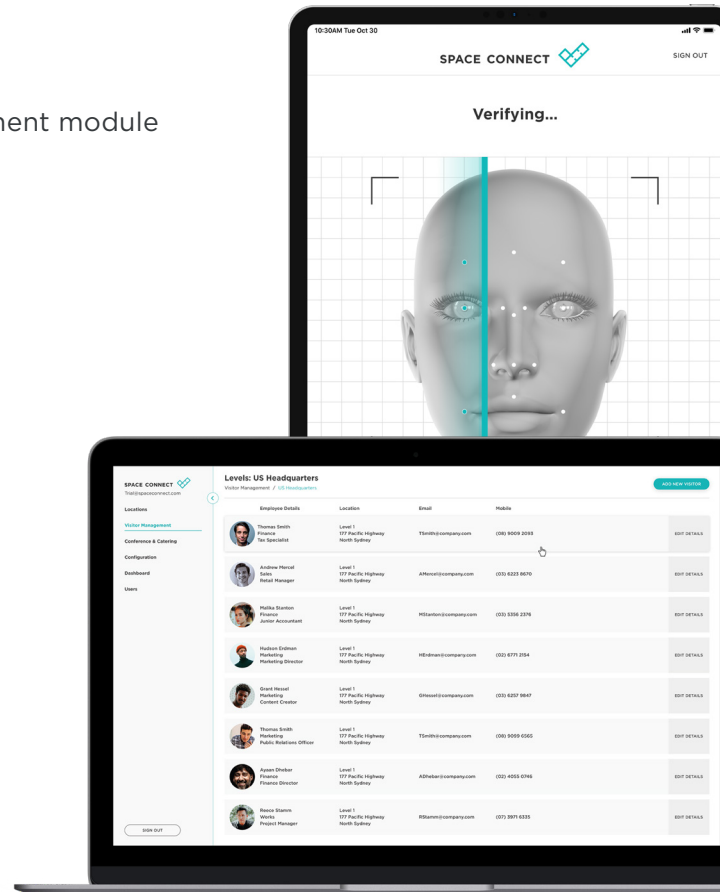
ment module

10:30AM Tue Oct 30

SPACE CONNECT

SIGN OUT

Verifying...

SPACE CONNECT
Trial@spaceconnect.com

Locations
Visitor Management
Conference & Catering
Configuration
Dashboard
Users

SIGN OUT

Levels: US Headquarters
Visitor Management / US Headquarters

ADD NEW VISITOR

| Employee Details | Location | Email | Mobile | |
|---|---|---|---|---|
| Thomas Smith Finance Tax Specialist | Level 1 177 Pacific Highway North Sydney | TSmith@company.com | (08) 9009 2093 | EDIT DETAILS |
| Andrew Mercel Sales Retail Manager | Level 1 177 Pacific Highway North Sydney | AMercel@company.com | (03) 6223 8670 | EDIT DETAILS |
| Malika Stanton Finance Junior Accountant | Level 1 177 Pacific Highway North Sydney | MStanton@company.com | (03) 5356 2376 | EDIT DETAILS |
| Hudson Erdman Marketing Marketing Director | Level 1 177 Pacific Highway North Sydney | HErdman@company.com | (02) 6771 2154 | EDIT DETAILS |
| Grant Hessel Marketing Content Creator | Level 1 177 Pacific Highway North Sydney | GHessel@company.com | (03) 6237 9847 | EDIT DETAILS |
| Thomas Smith Marketing Public Relations Officer | Level 1 177 Pacific Highway North Sydney | TSmith@company.com | (08) 9009 6563 | EDIT DETAILS |
| Ayaan Dhebar Finance Finance Director | Level 1 177 Pacific Highway North Sydney | ADhebar@company.com | (02) 4055 0746 | EDIT DETAILS |
| Reece Stamm Works Project Manager | Level 1 177 Pacific Highway North Sydney | RStamm@company.com | (07) 3971 6335 | EDIT DETAILS |